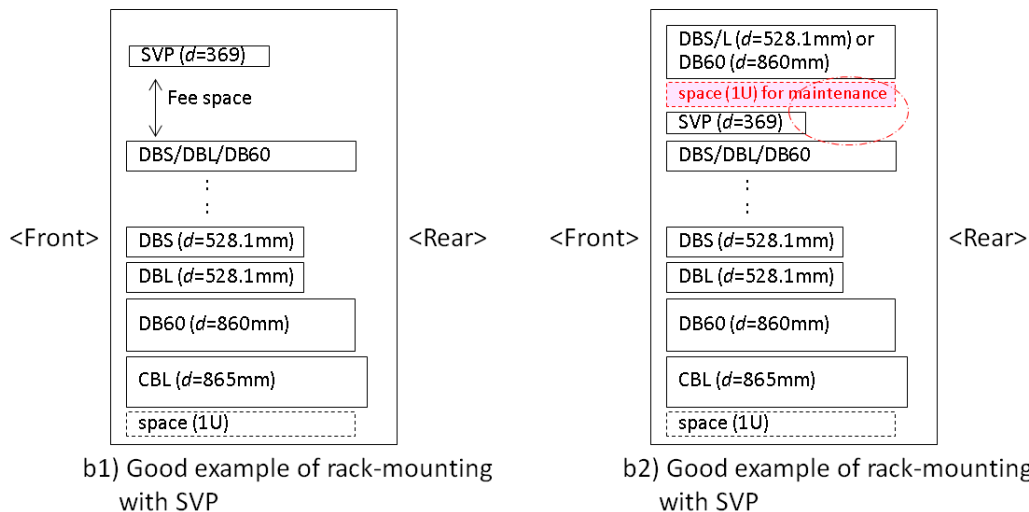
SVP ($d$=369)

Fee space

DBS/DBL/DB60

:

<Front>

DBS ($d$=528.1mm)

DBL ($d$=528.1mm)

DB60 ($d$=860mm)

CBL ($d$=865mm)

space (1U)

<Rear>

b1) Good example of rack-mounting with SVP

DBS/L ($d$=528.1mm) or DB60 ($d$=860mm)

space (1U) for maintenance

SVP ($d$=369)

DBS/DBL/DB60

:

<Front>

DBS ($d$=528.1mm)

DBL ($d$=528.1mm)

DB60 ($d$=860mm)

CBL ($d$=865mm)

space (1U)

<Rear>

b2) Good example of rack-mounting with SVP